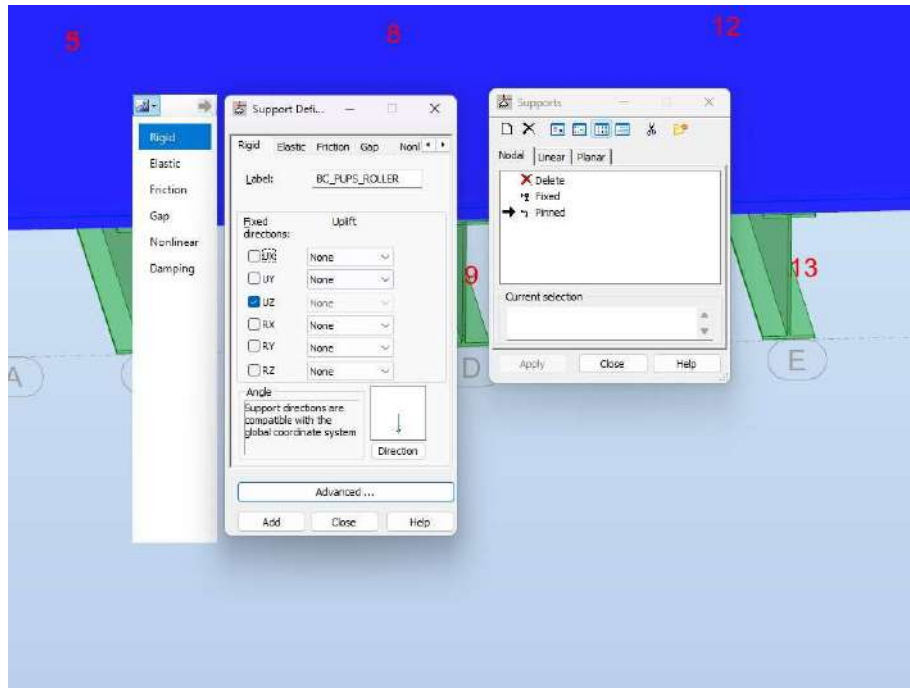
5
8
12

Rigid
Elastic
Friction
Gap
Nonlinear
Damping

Support Defi...

Rigid Elastic Friction Gap Nonl

Label: BC_PUPS_ROLLER

Fixed directions: Uplift

UX None
UY None
UZ None
RX None
RY None
RZ None

Angle
Support directions are compatible with the global coordinate system

Direction

Advanced ...

Add Close Help

9

Supports

Nodal Linear Planar

Delete
Fixed
Pinned

Current selection

Apply Close Help

13

A
D
E